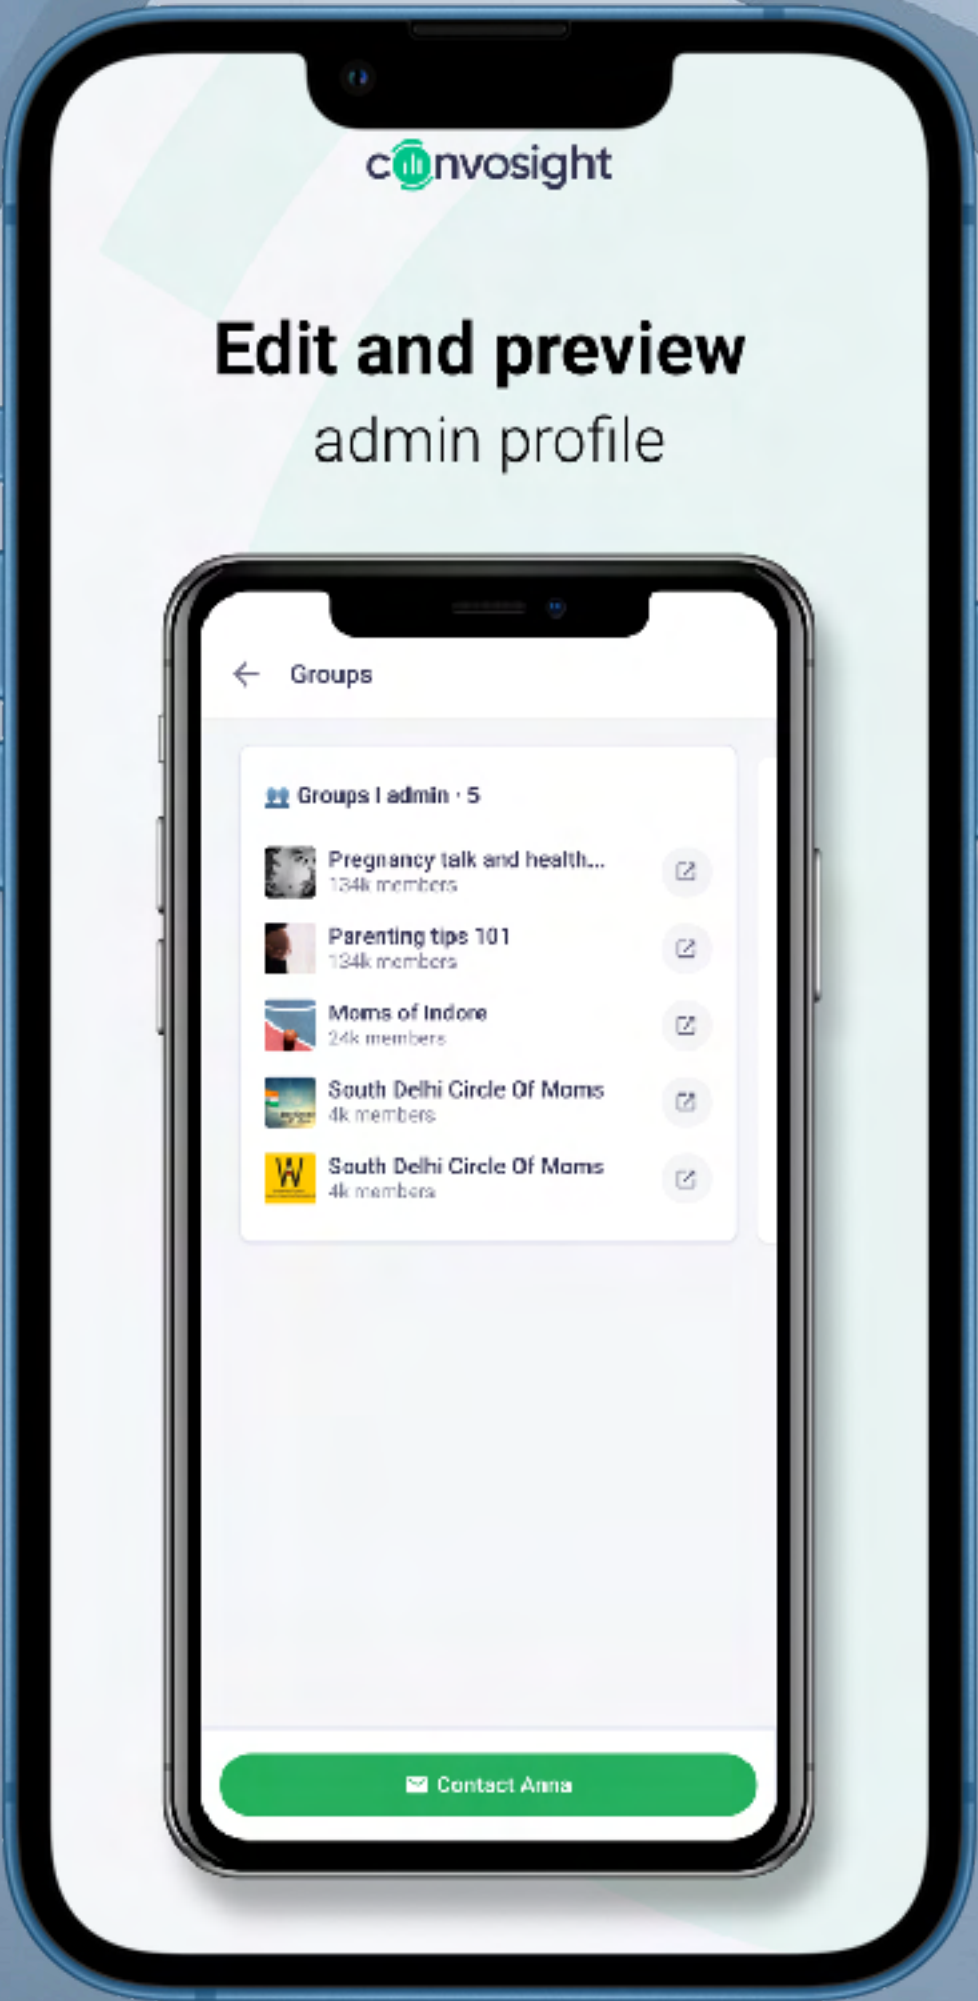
convosight

Edit and preview
admin profile

Groups

Groups I admin · 5

Pregnancy talk and health...
134k members

Parenting tips 101
134k members

Moms of Indore
24k members

South Delhi Circle Of Moms
4k members

South Delhi Circle Of Moms
4k members

Contact Anna